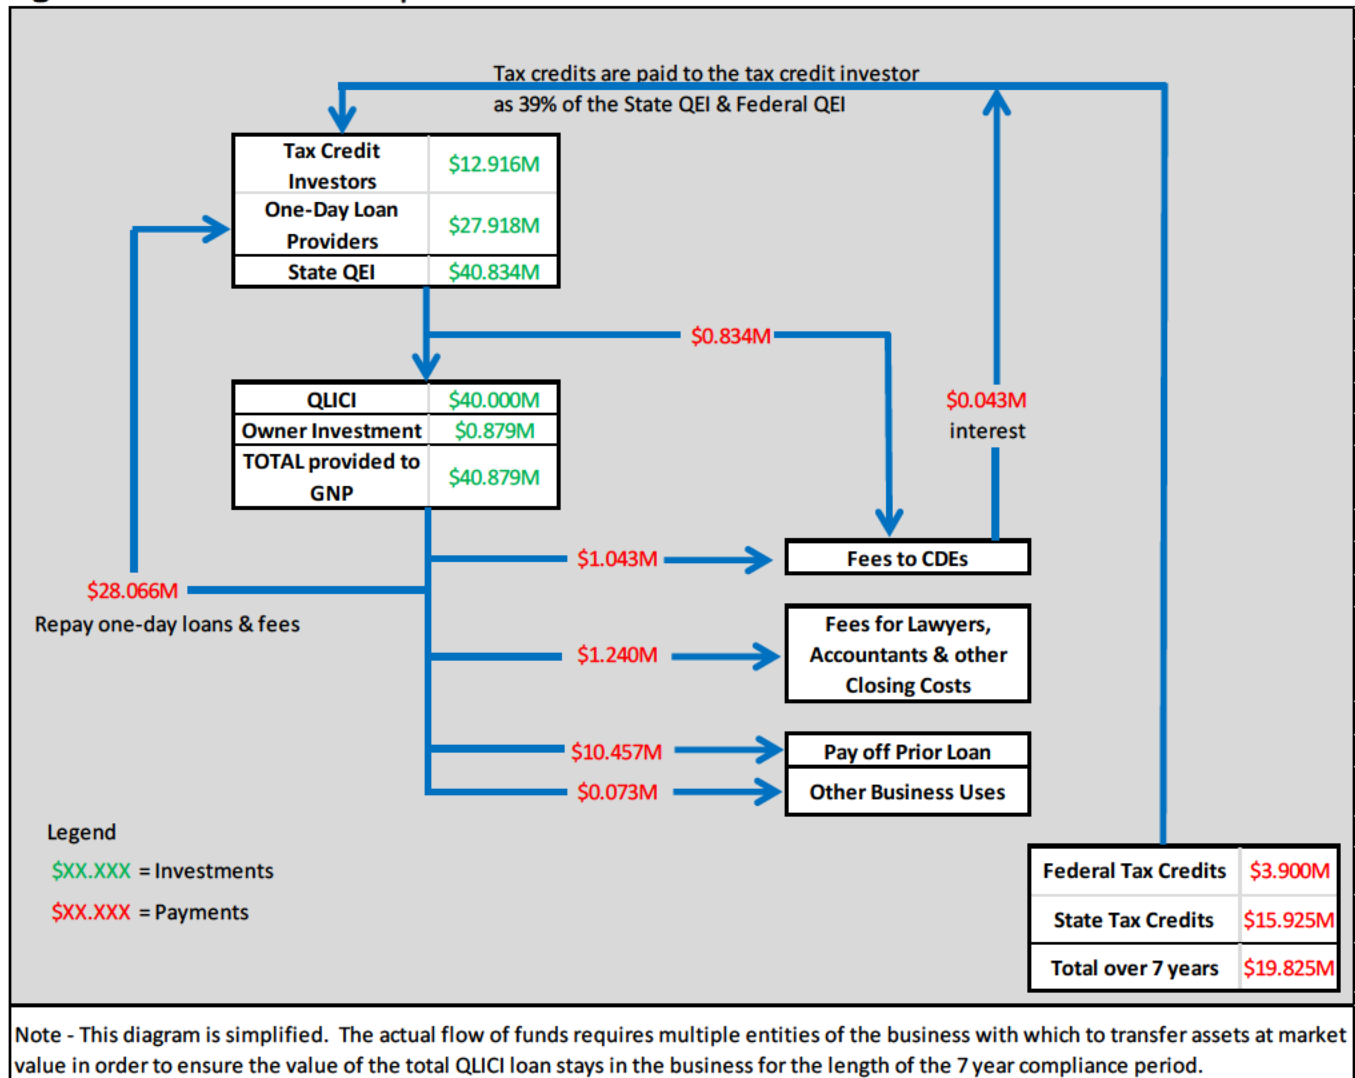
Tax credits are paid to the tax credit investor as 39% of the State QEI & Federal QEI

| Tax Credit Investors | $12.916M |
|---|---|
| One-Day Loan Providers | $27.918M |
| State QEI | $40.834M |

$0.834M

| QLICI | $40.000M |
|---|---|
| Owner Investment | $0.879M |
| TOTAL provided to GNP | $40.879M |

$0.043M interest

$28.066M Repay one-day loans & fees

$1.043M Fees to CDEs

$1.240M Fees for Lawyers, Accountants & other Closing Costs

$10.457M Pay off Prior Loan

$0.073M Other Business Uses

Legend
$XX.XXX = Investments
$XX.XXX = Payments

| Federal Tax Credits | $3.900M |
|---|---|
| State Tax Credits | $15.925M |
| Total over 7 years | $19.825M |

Note - This diagram is simplified. The actual flow of funds requires multiple entities of the business with which to transfer assets at market value in order to ensure the value of the total QLICI loan stays in the business for the length of the 7 year compliance period.